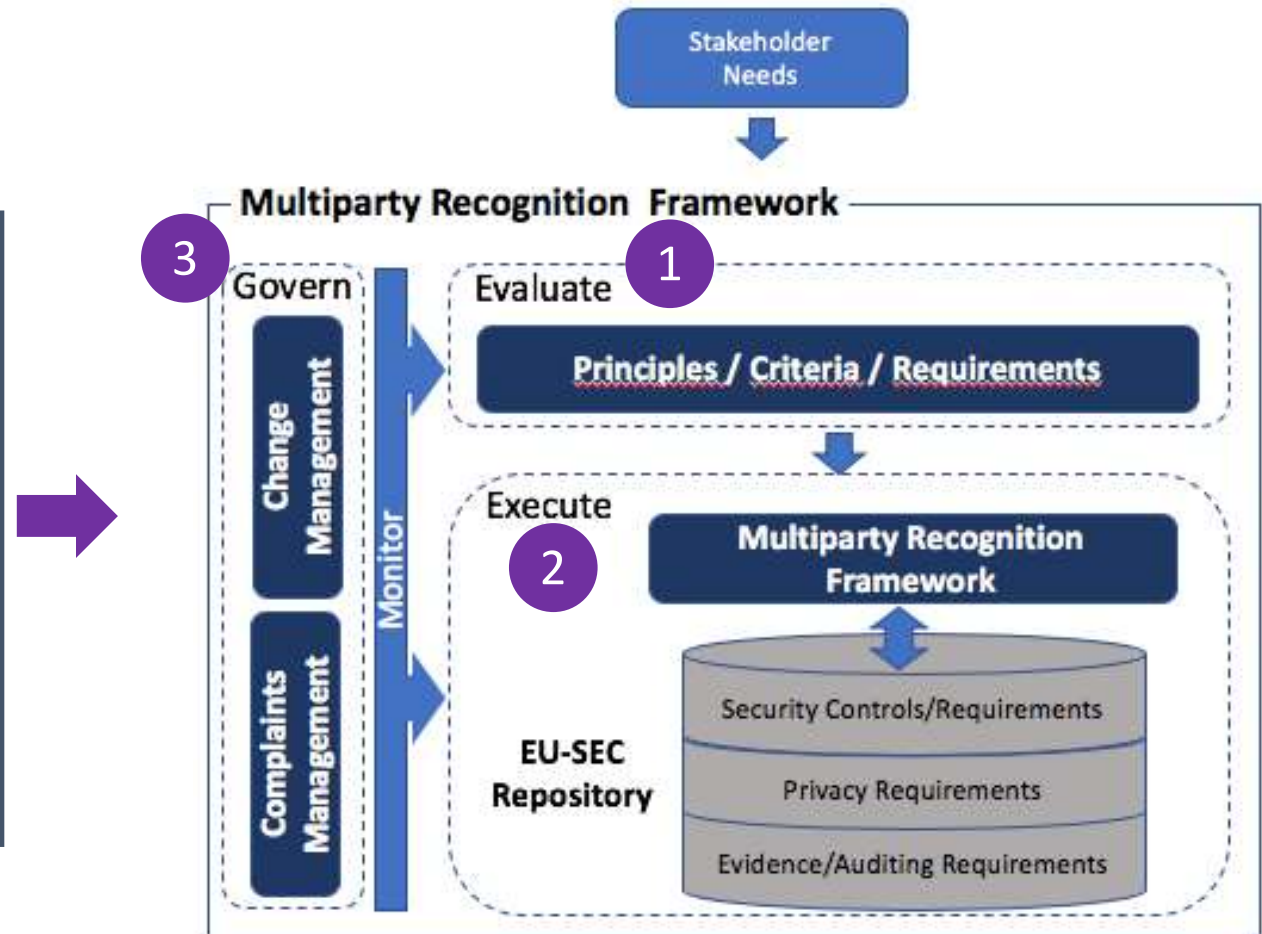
Stakeholder Needs

Multiparty Recognition Framework

3

Govern

Change Management

Complaints Management

Monitor

1

Evaluate

Principles / Criteria / Requirements

Execute

2

Multiparty Recognition Framework

EU-SEC Repository

Security Controls/Requirements

Privacy Requirements

Evidence/Auditing Requirements